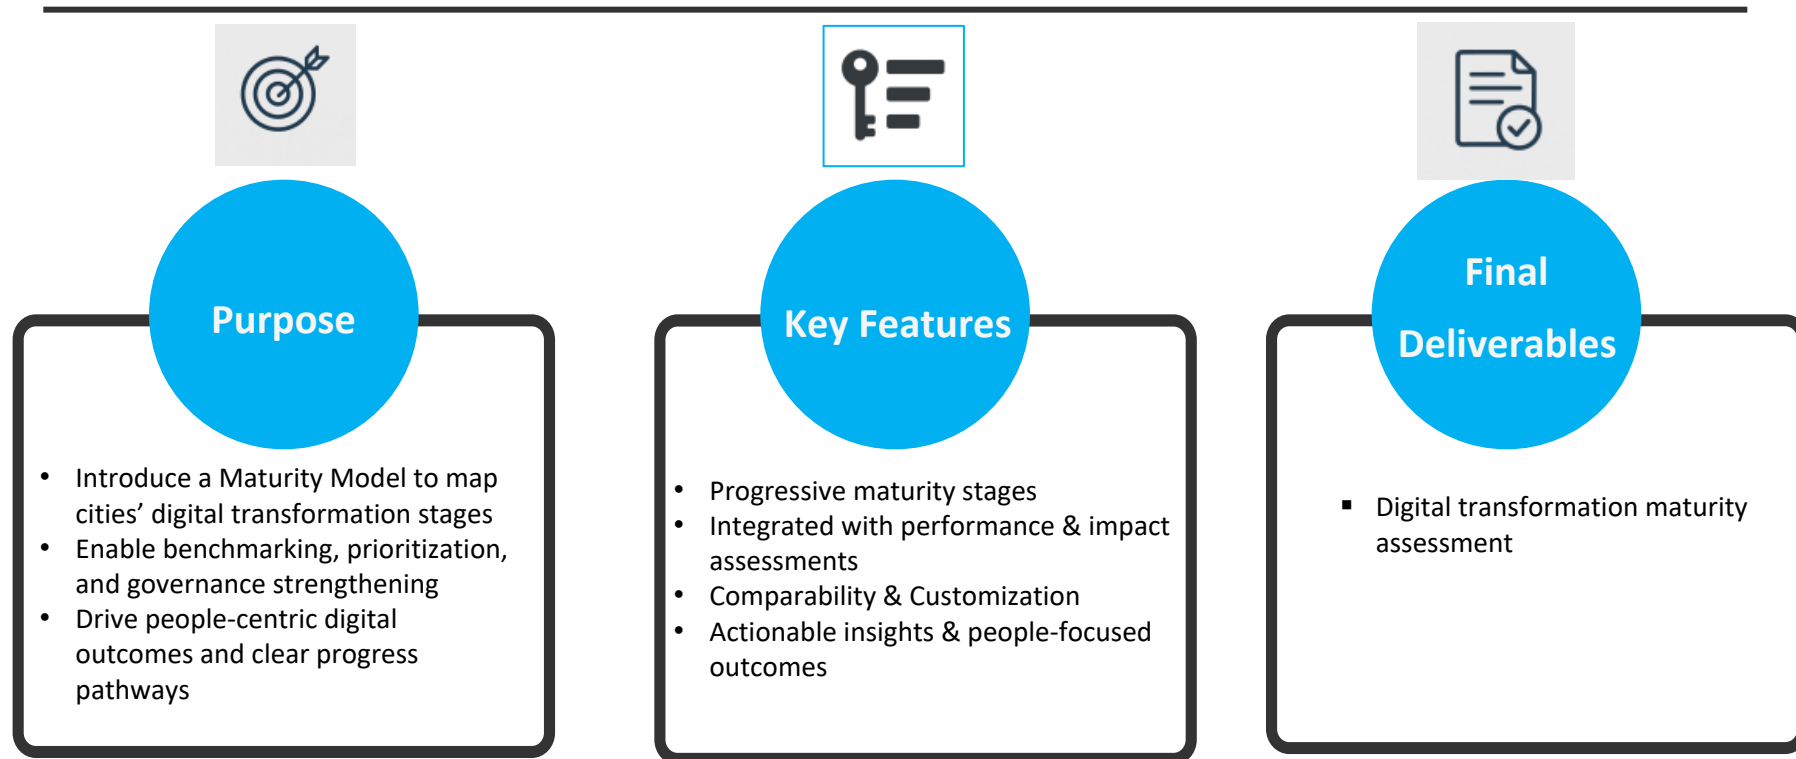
Purpose

- Introduce a Maturity Model to map cities' digital transformation stages
- Enable benchmarking, prioritization, and governance strengthening
- Drive people-centric digital outcomes and clear progress pathways

Key Features

- Progressive maturity stages
- Integrated with performance & impact assessments
- Comparability & Customization
- Actionable insights & people-focused outcomes

Final Deliverables

- Digital transformation maturity assessment